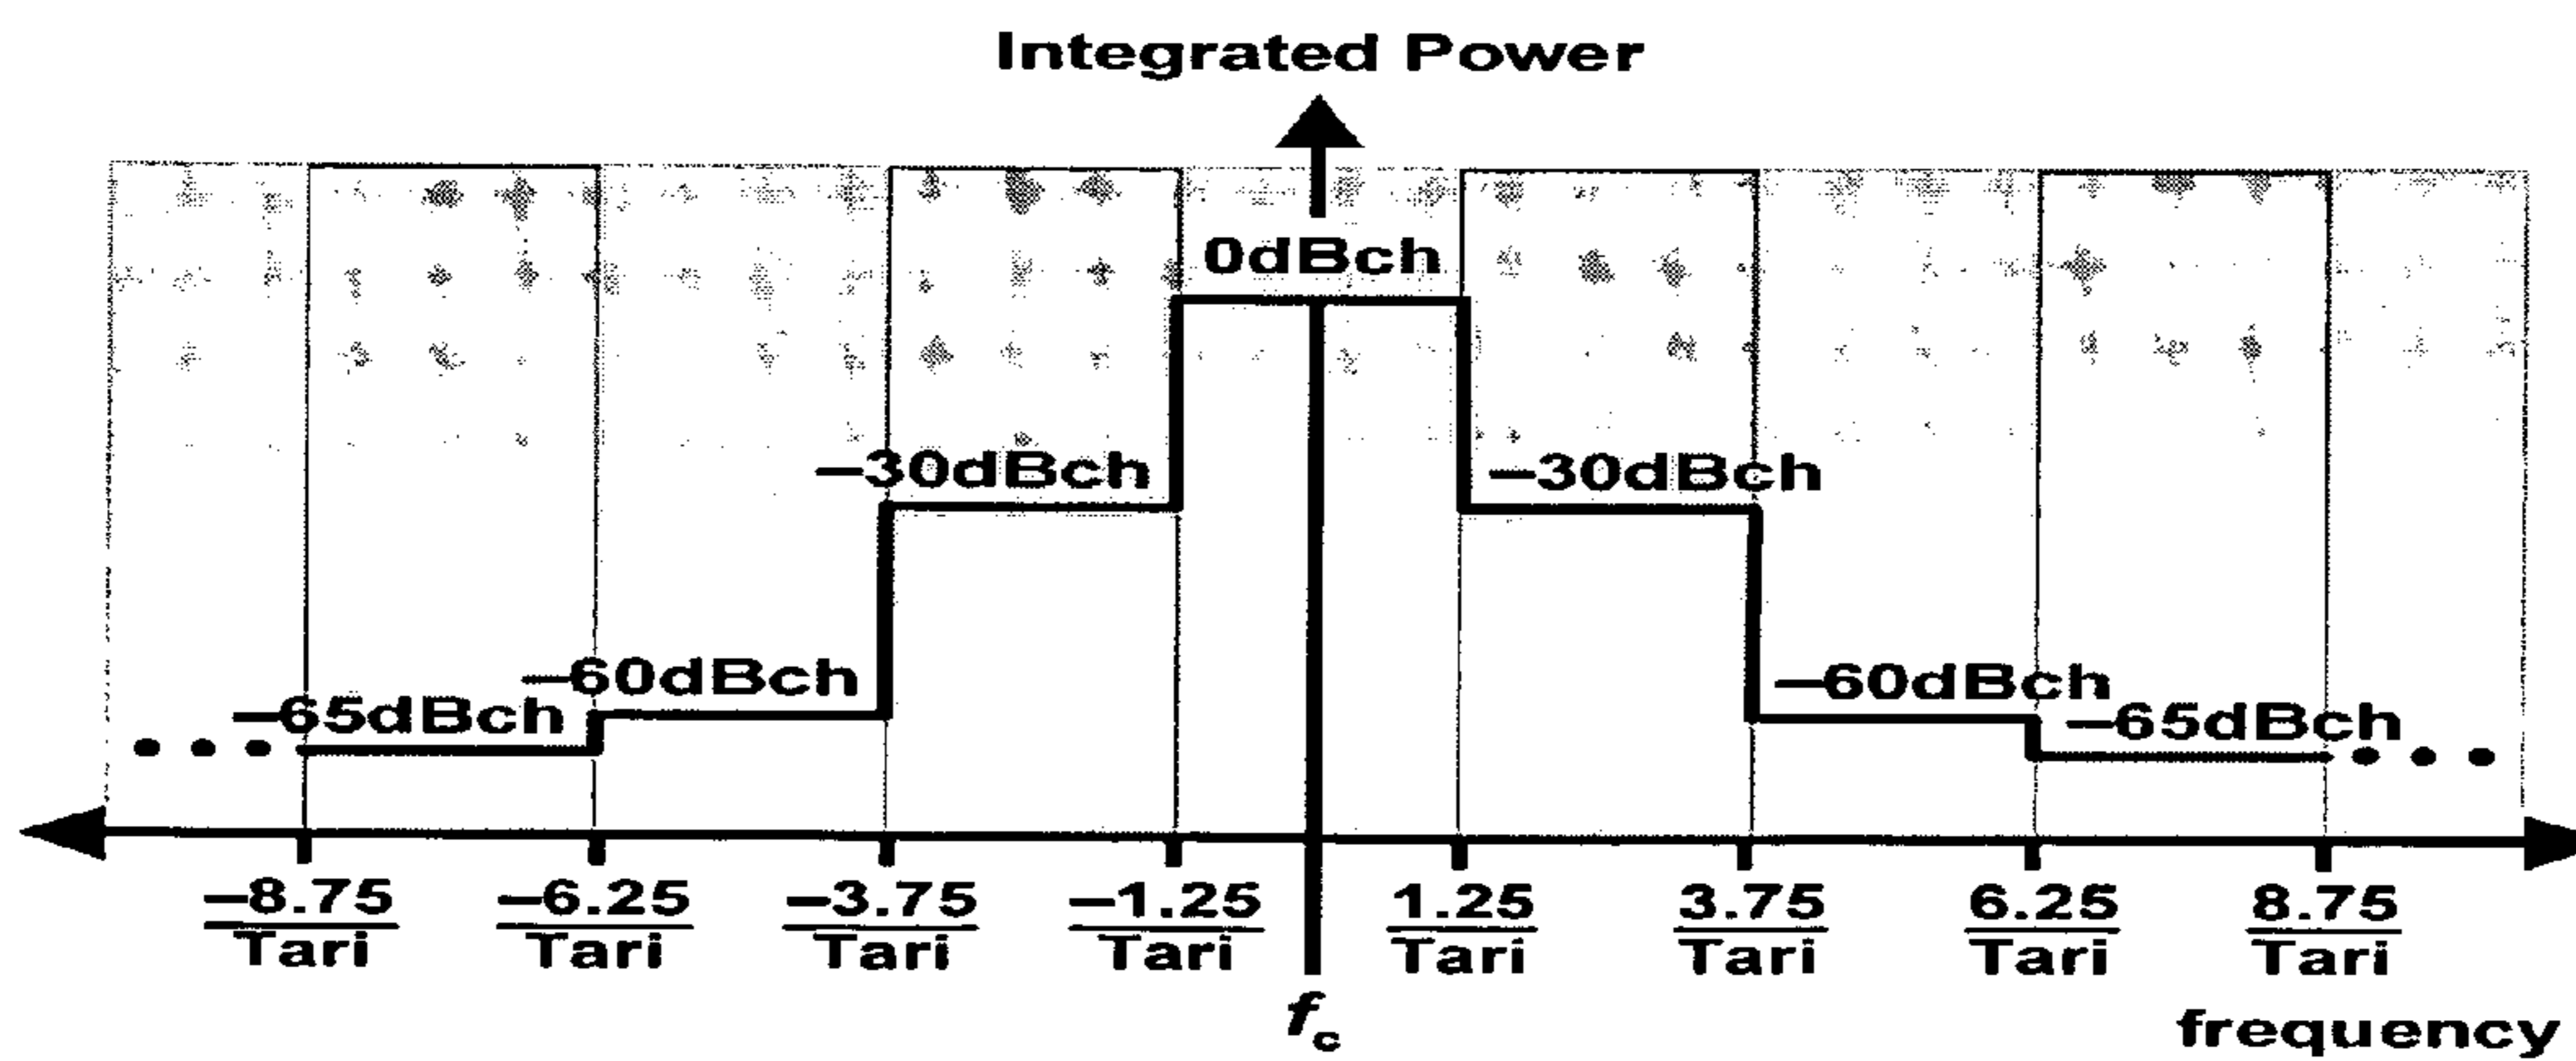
Integrated Power

0dBch

−30dBch

−30dBch

−60dBch

−60dBch

−65dBch

−65dBch

$\frac{-8.75}{Tari}$ $\frac{-6.25}{Tari}$ $\frac{-3.75}{Tari}$ $\frac{-1.25}{Tari}$ $\frac{1.25}{Tari}$ $\frac{3.75}{Tari}$ $\frac{6.25}{Tari}$ $\frac{8.75}{Tari}$

$f_c$

frequency